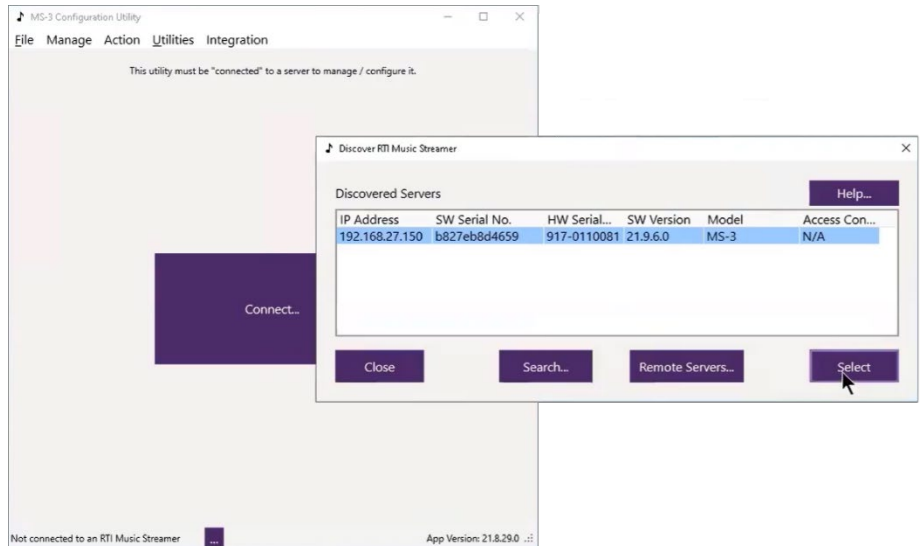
MS-3 Configuration Utility

File Manage Action Utilities Integration

This utility must be "connected" to a server to manage / configure it.

Connect...

Discover RTI Music Streamer

Discovered Servers

Help...

| IP Address | SW Serial No. | HW Serial... | SW Version | Model | Access Con... |
|---|---|---|---|---|---|
| 192.168.27.150 | b827eb8d4659 | 917-0110081 | 21.9.6.0 | MS-3 | N/A |

Close

Search...

Remote Servers...

Select

Not connected to an RTI Music Streamer

...

App Version: 21.8.29.0